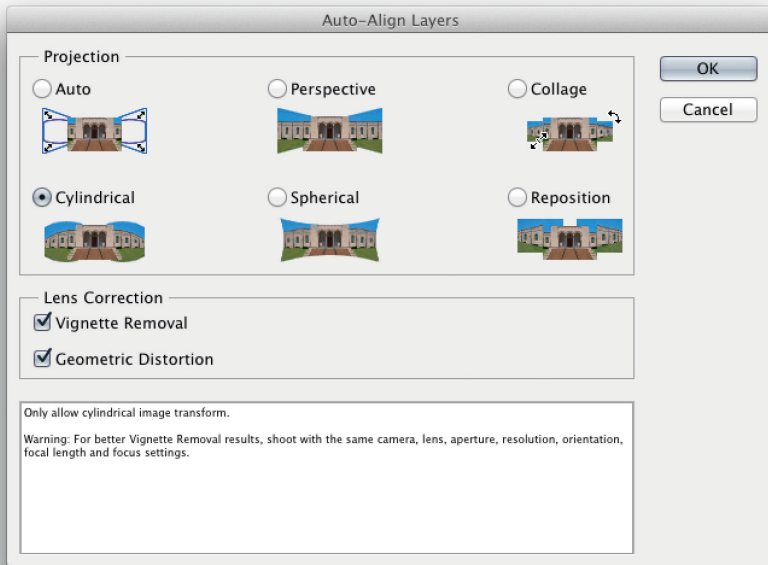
Auto-Align Layers

Projection

Auto

Perspective

Collage

Cylindrical

Spherical

Reposition

OK

Cancel

Lens Correction

Vignette Removal

Geometric Distortion

Only allow cylindrical image transform.

Warning: For better Vignette Removal results, shoot with the same camera, lens, aperture, resolution, orientation, focal length and focus settings.